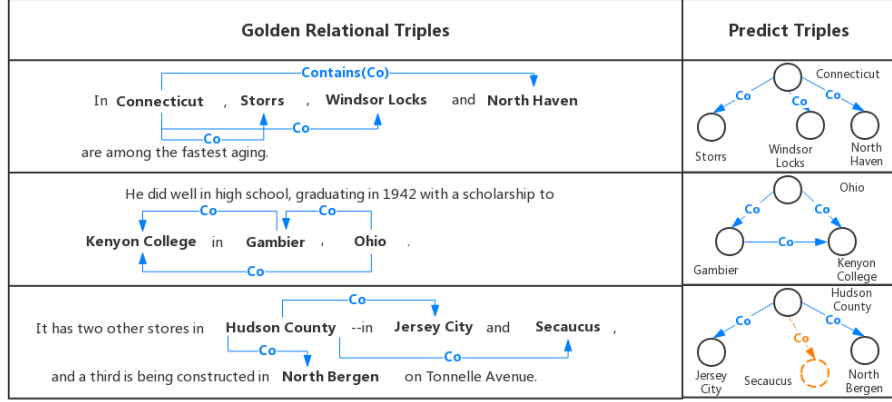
| Golden Relational Triples | Predict Triples |
|---|---|
| Contains(Co) Co Co In **Connecticut** , **Storrs** , **Windsor Locks** and **North Haven** are among the fastest aging. | Connecticut Co Co Co Storrs Windsor Locks North Haven |
| He did well in high school, graduating in 1942 with a scholarship to Co Co **Kenyon College** in **Gambier** , **Ohio** . Co | Ohio Co Co Co Gambier Kenyon College |
| Co It has two other stores in **Hudson County** --in **Jersey City** and **Secaucus** , Co Co and a third is being constructed in **North Bergen** on Tonnelle Avenue. | Hudson County Co Co Co Jersey City Secaucus North Bergen |